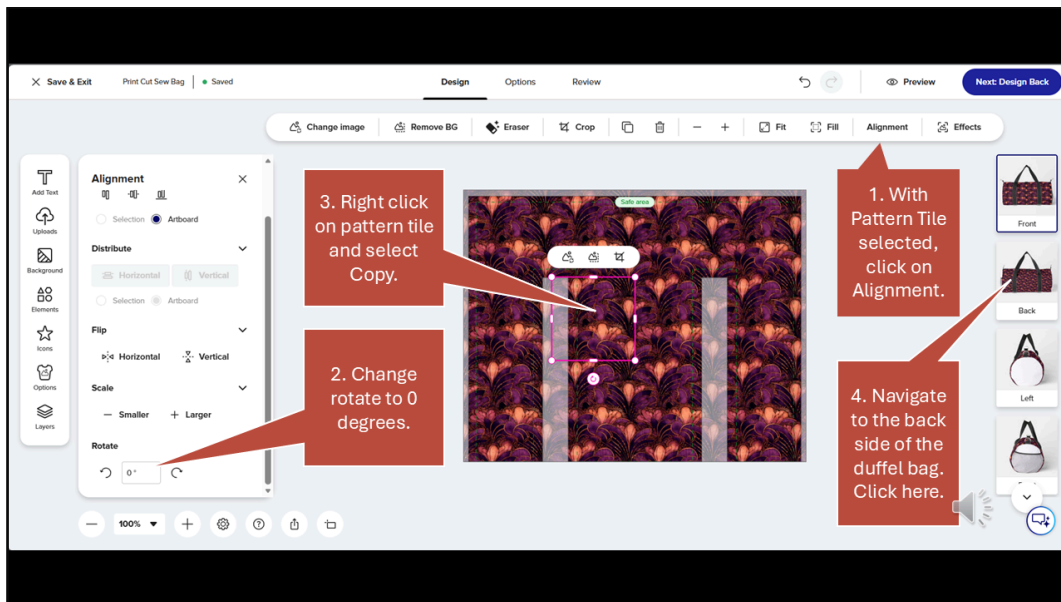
Save & Exit Print Cut Sew Bag • Saved

Design Options Review

Preview Next: Design Back

Change image Remove BG Eraser Crop Fit Fill Alignment Effects

Add Text
Uploads
Background
Elements
Icons
Options
Layers

Alignment

Selection Artboard

Distribute

Horizontal Vertical

Selection Artboard

Flip

Horizontal Vertical

Scale

Smaller Larger

Rotate

0°

3. Right click on pattern tile and select Copy.

2. Change rotate to 0 degrees.

Safe area

1. With Pattern Tile selected, click on Alignment.

4. Navigate to the back side of the duffel bag. Click here.

Front
Back
Left

100%